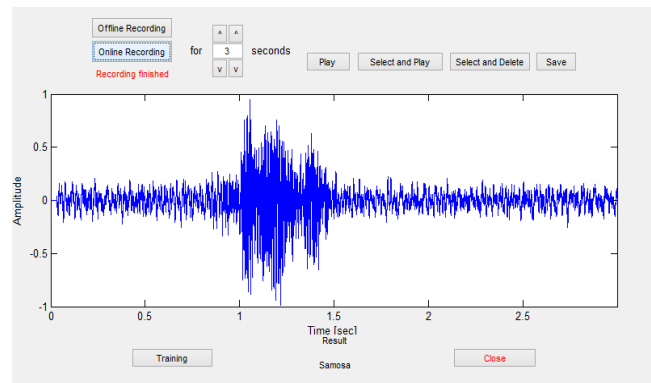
Offline Recording

Online Recording

Recording finished

for

^ ^

3

v v

seconds

Play

Select and Play

Select and Delete

Save

1

0.5

0

-0.5

-1

Amplitude

0

0.5

1

1.5

2

2.5

Time [sec]

Result

Samosa

Training

Close